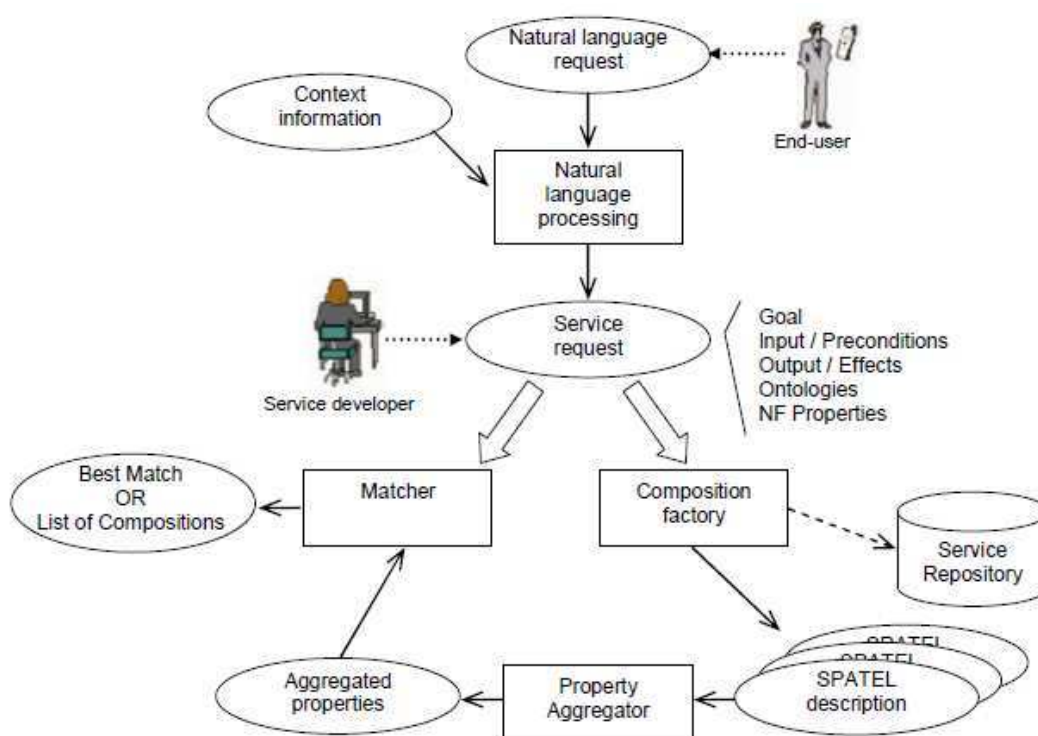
Natural language request

Context information

End-user

Natural language processing

Service developer

Service request

Goal
Input / Preconditions
Output / Effects
Ontologies
NF Properties

Best Match OR List of Compositions

Matcher

Composition factory

Service Repository

SPATEL

SPATEL

SPATEL description

Aggregated properties

Property Aggregator